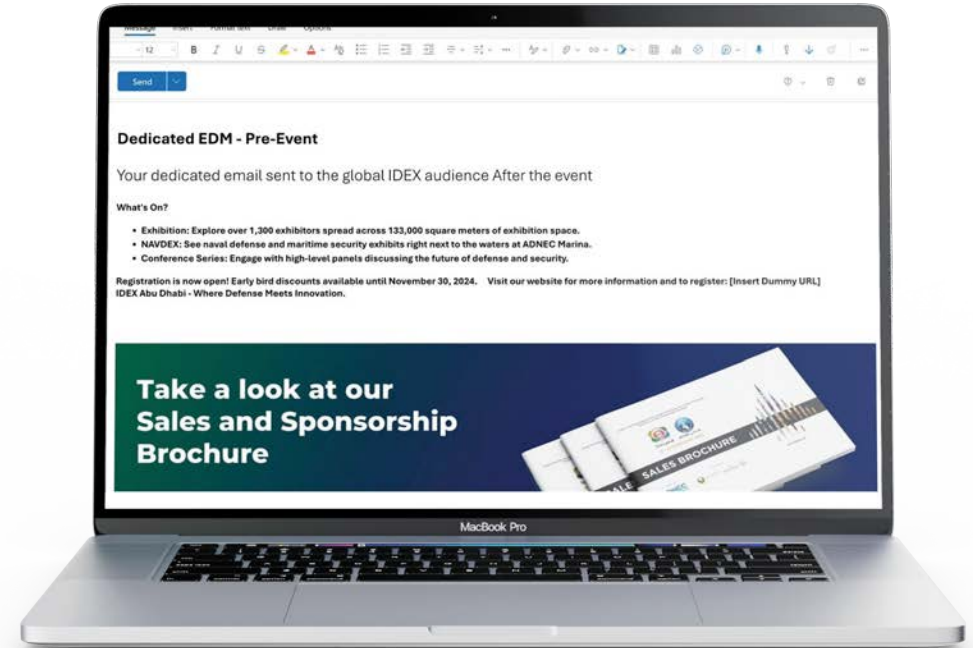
Message Insert Format text Draw Options

12

Send

Dedicated EDM - Pre-Event

Your dedicated email sent to the global IDEX audience After the event

What's On?

- Exhibition: Explore over 1,300 exhibitors spread across 133,000 square meters of exhibition space.
- NAVDEX: See naval defense and maritime security exhibits right next to the waters at ADNEC Marina.
- Conference Series: Engage with high-level panels discussing the future of defense and security.

Registration is now open! Early bird discounts available until November 30, 2024. Visit our website for more information and to register: [Insert Dummy URL]
IDEX Abu Dhabi - Where Defense Meets Innovation.

Take a look at our Sales and Sponsorship Brochure

SALES BROCHURE

MacBook Pro